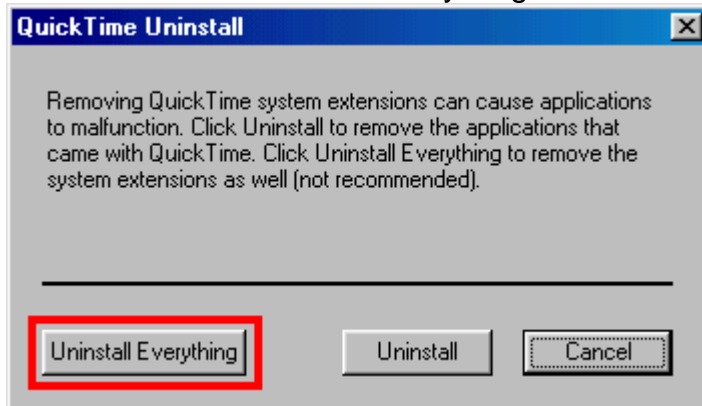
QuickTime Uninstall

Removing QuickTime system extensions can cause applications to malfunction. Click Uninstall to remove the applications that came with QuickTime. Click Uninstall Everything to remove the system extensions as well (not recommended).

Uninstall Everything

Uninstall

Cancel